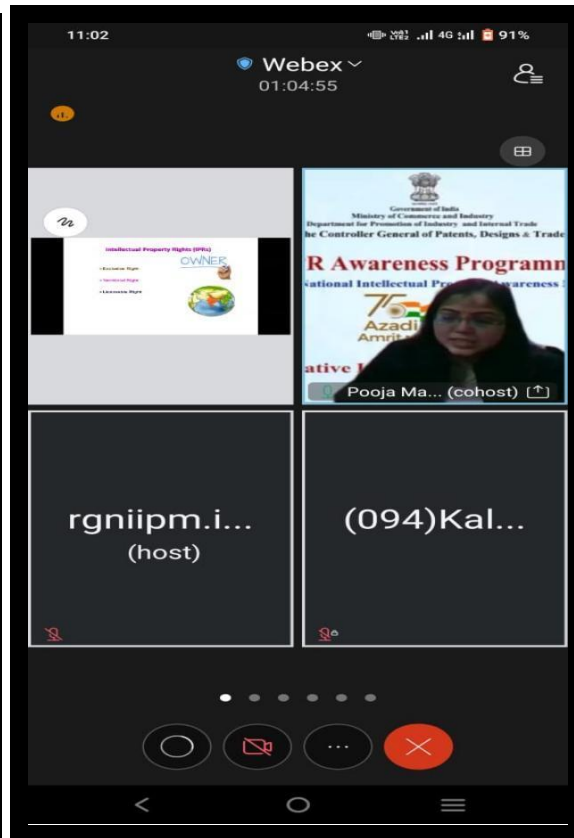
11:02 4G 91%

Webex

01:04:55

Intellectual Property Rights (IPRs)

• Exclusive Right

• Territorial Right

• Licensable Right

OWNER

Government of India
Ministry of Commerce and Industry
Department for Promotion of Industry and Internal Trade
he Controller General of Patents, Designs & Trade

R Awareness Programm

ational Intellectual Pro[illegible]wareness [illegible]

75

Azadi

Amrit

ative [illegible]

Pooja Ma... (cohost)

rgniipm.i...
(host)

(094)Kal...